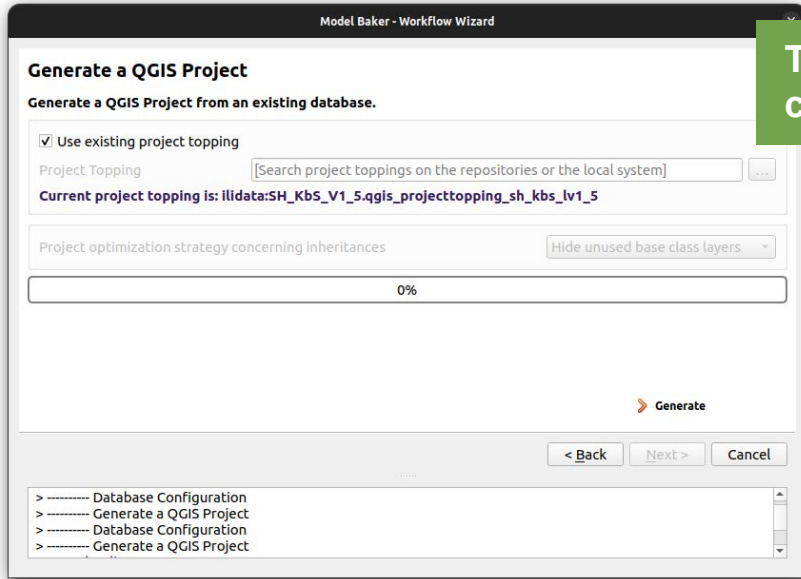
Model Baker - Workflow Wizard

Generate a QGIS Project

Generate a QGIS Project from an existing database.

✓ Use existing project topping

Project Topping [Search project toppings on the repositories or the local system] ...

Current project topping is: ilidata:SH_KbS_V1_5.qgis_projecttopping_sh_kbs_lv1_5

Project optimization strategy concerning inheritances Hide unused base class layers

0%

Generate

< Back Next > Cancel

> ---------- Database Configuration
> ---------- Generate a QGIS Project
> ---------- Database Configuration
> ---------- Generate a QGIS Project

T
C